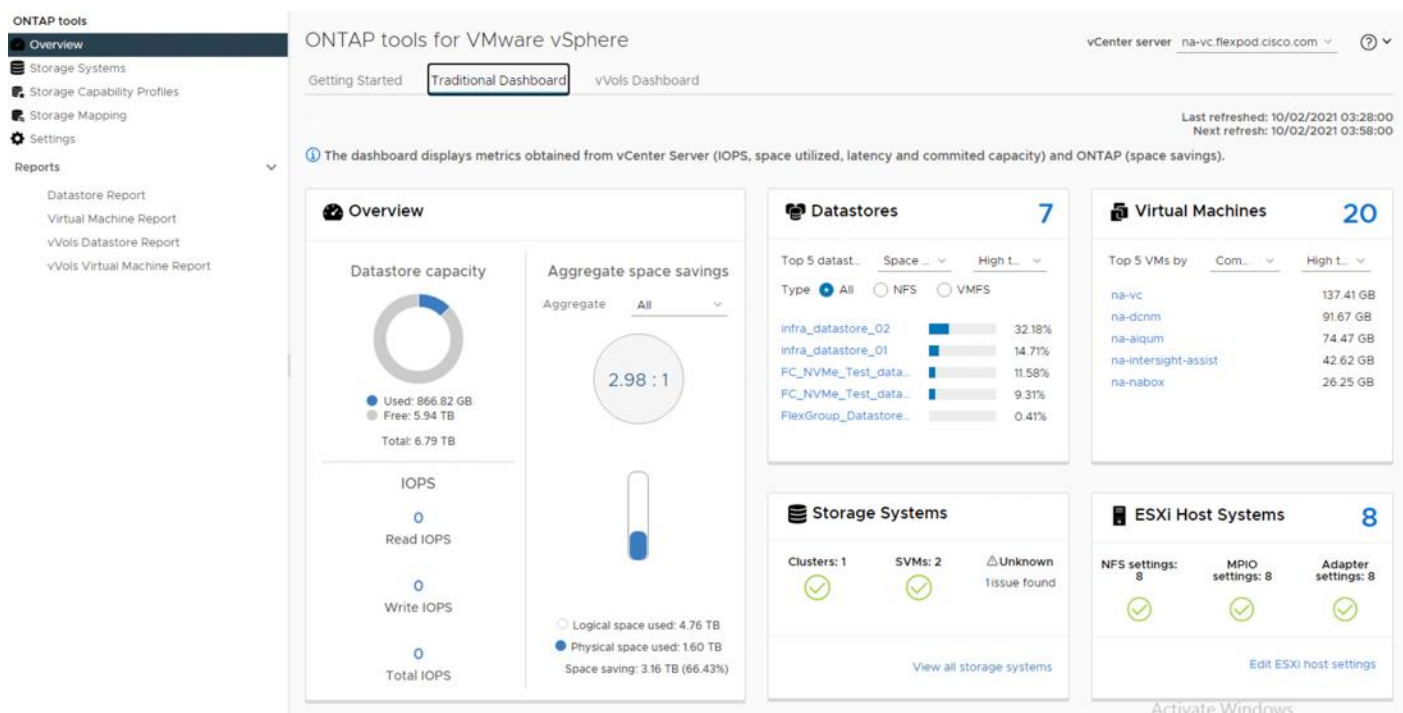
ONTAP tools
Overview
Storage Systems
Storage Capability Profiles
Storage Mapping
Settings
Reports
Datastore Report
Virtual Machine Report
vVols Datastore Report
vVols Virtual Machine Report

ONTAP tools for VMware vSphere
vCenter server na-vc.flexpod.cisco.com
Getting Started
Traditional Dashboard
vVols Dashboard
Last refreshed: 10/02/2021 03:28:00
Next refresh: 10/02/2021 03:58:00
The dashboard displays metrics obtained from vCenter Server (IOPS, space utilized, latency and commited capacity) and ONTAP (space savings).

Overview
Datastore capacity
Used: 866.82 GB
Free: 5.94 TB
Total: 6.79 TB
IOPS
0
Read IOPS
0
Write IOPS
0
Total IOPS
Aggregate space savings
Aggregate All
2.98 : 1
Logical space used: 4.76 TB
Physical space used: 1.60 TB
Space saving: 3.16 TB (66.43%)

Datastores 7
Top 5 datast... Space ... High t...
Type All NFS VMFS
| infra_datastore_02 | 32.18% |
|---|---|
| infra_datastore_01 | 14.71% |
| FC_NVMe_Test_data... | 11.58% |
| FC_NVMe_Test_data... | 9.31% |
| FlexGroup_Datastore... | 0.41% |

Virtual Machines 20
Top 5 VMs by Com... High t...
| na-vc | 137.41 GB |
|---|---|
| na-dcnm | 91.67 GB |
| na-aiqum | 74.47 GB |
| na-intersight-assist | 42.62 GB |
| na-nabox | 26.25 GB |

Storage Systems
Clusters: 1
SVMs: 2
Unknown
1issue found
View all storage systems

ESXi Host Systems 8
NFS settings: 8
MPIO settings: 8
Adapter settings: 8
Edit ESXi host settings
Activate Windows